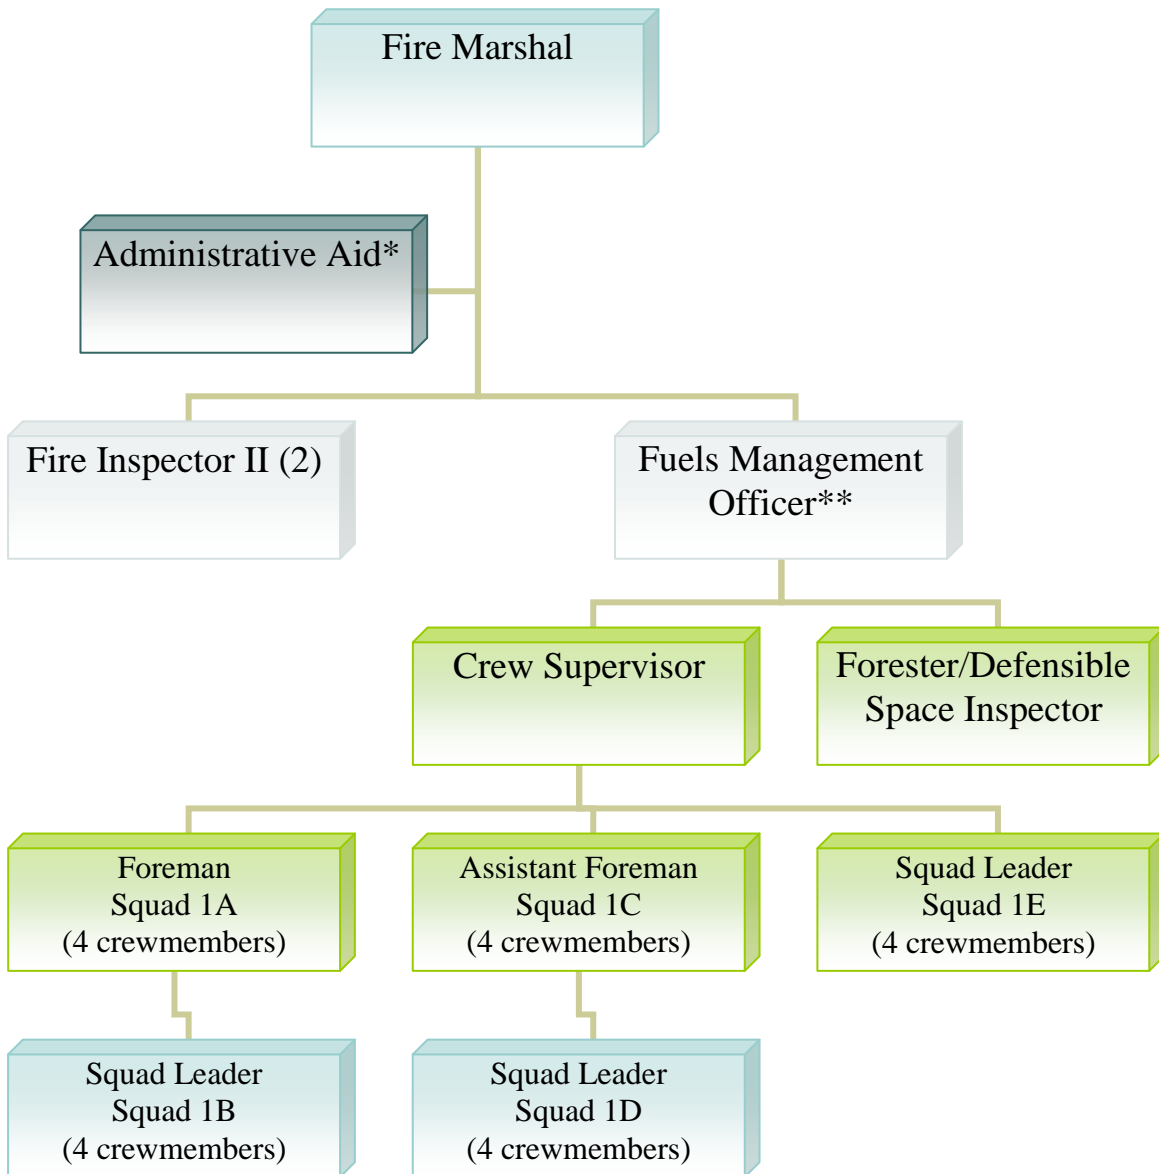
Fire Marshal

Administrative Aid*

Fire Inspector II (2)

Fuels Management Officer**

Crew Supervisor

Forester/Defensible Space Inspector

Foreman
Squad 1A
(4 crewmembers)

Assistant Foreman
Squad 1C
(4 crewmembers)

Squad Leader
Squad 1E
(4 crewmembers)

Squad Leader
Squad 1B
(4 crewmembers)

Squad Leader
Squad 1D
(4 crewmembers)